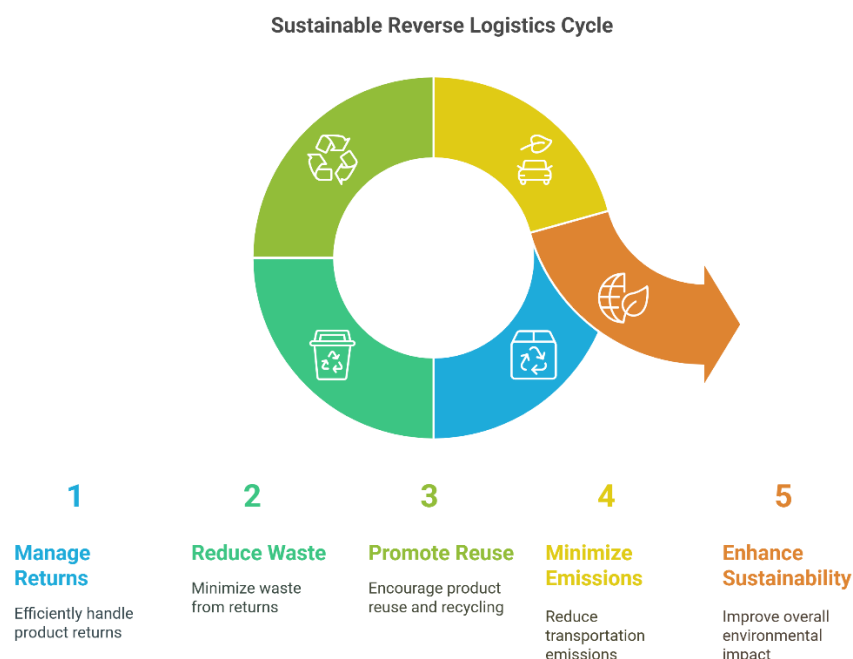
Sustainable Reverse Logistics Cycle

1

Manage Returns

Efficiently handle product returns

2

Reduce Waste

Minimize waste from returns

3

Promote Reuse

Encourage product reuse and recycling

4

Minimize Emissions

Reduce transportation emissions

5

Enhance Sustainability

Improve overall environmental impact